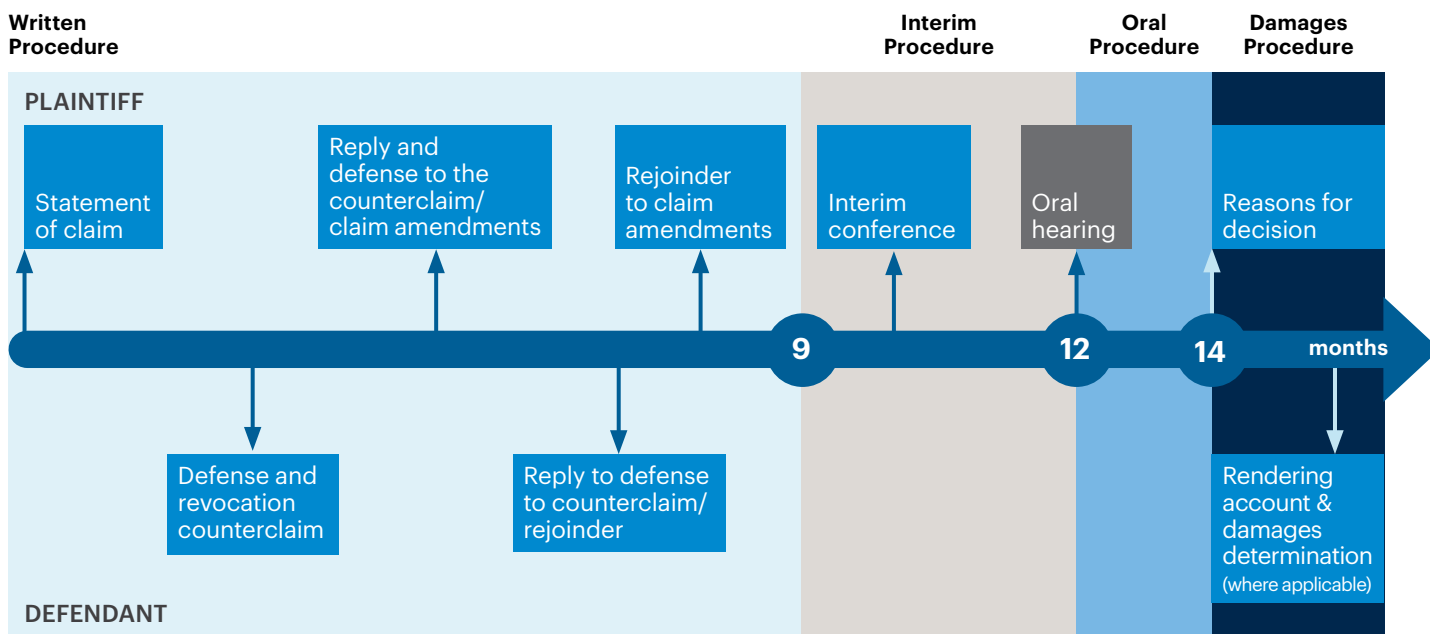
Written Procedure

Interim Procedure

Oral Procedure

Damages Procedure

PLAINTIFF

Statement of claim

Reply and defense to the counterclaim/ claim amendments

Rejoinder to claim amendments

Interim conference

Oral hearing

Reasons for decision

9

12

14

months

Defense and revocation counterclaim

Reply to defense to counterclaim/ rejoinder

Rendering account & damages determination (where applicable)

DEFENDANT